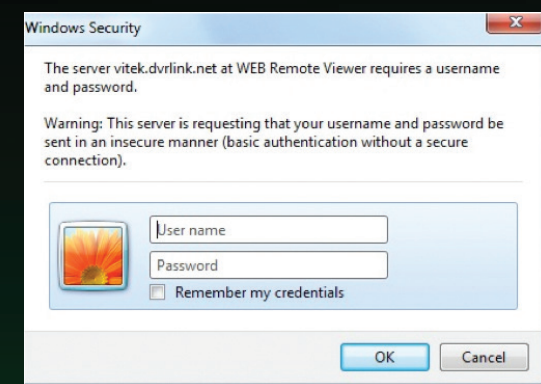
Windows Security

The server vitek.dvrlink.net at WEB Remote Viewer requires a username and password.

Warning: This server is requesting that your username and password be sent in an insecure manner (basic authentication without a secure connection).

User name

Password

Remember my credentials

OK

Cancel